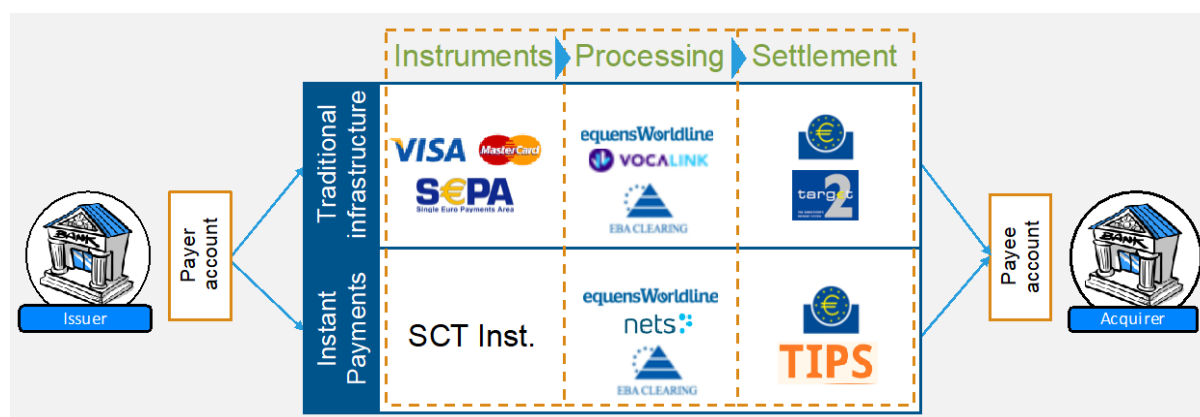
Instruments
Processing
Settlement

Traditional infrastructure

VISA MasterCard
SEPA
Single Euro Payments Area

equensWorldline
VOCALINK
EBA CLEARING

€
target 2

Instant Payments

SCT Inst.

equensWorldline
nets
EBA CLEARING

€
TIPS

BANK
Issuer

Payer account

Payee account

BANK
Acquirer